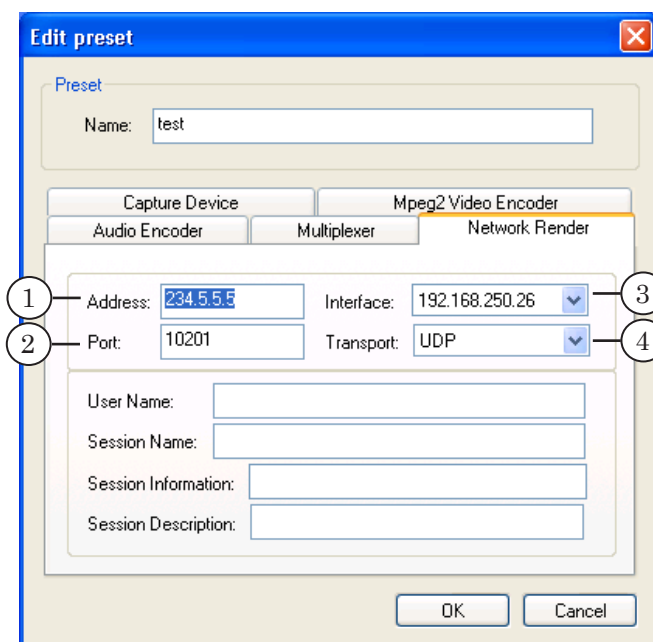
Edit preset

Preset

Name: test

Capture Device

Mpeg2 Video Encoder

Audio Encoder

Multiplexer

Network Render

1 Address: 234.5.5.5

Interface: 192.168.250.26 3

2 Port: 10201

Transport: UDP 4

User Name:

Session Name:

Session Information:

Session Description:

OK

Cancel